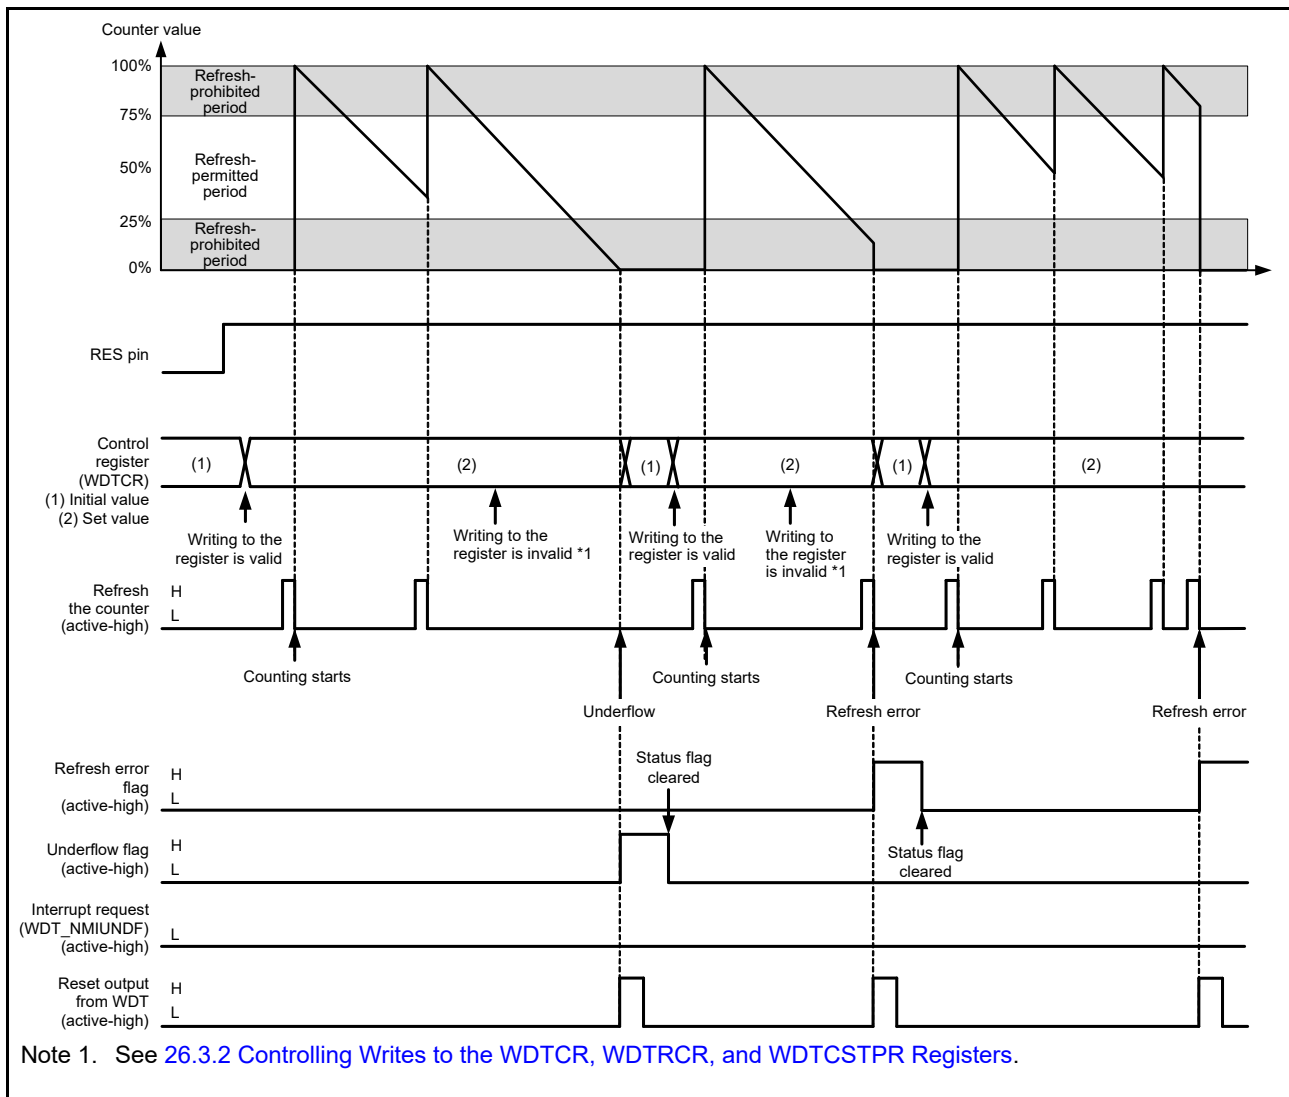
Counter value

100%

75%

50%

25%

0%

Refresh-prohibited period

Refresh-permitted period

Refresh-prohibited period

RES pin

Control register (WDTCR)
(1) Initial value
(2) Set value

(1)

(2)

(1)

(2)

(1)

(2)

Writing to the register is valid

Writing to the register is invalid *1

Writing to the register is valid

Writing to the register is invalid *1

Writing to the register is valid

Refresh the counter (active-high)

H

L

Counting starts

Counting starts

Counting starts

Underflow

Refresh error

Refresh error

Refresh error flag (active-high)

H

L

Status flag cleared

Underflow flag (active-high)

H

L

Status flag cleared

Interrupt request (WDT_NMIUNDF) (active-high)

L

Reset output from WDT (active-high)

H

L

Note 1. See 26.3.2 Controlling Writes to the WDTCR, WDTRCR, and WDTCSTPR Registers.